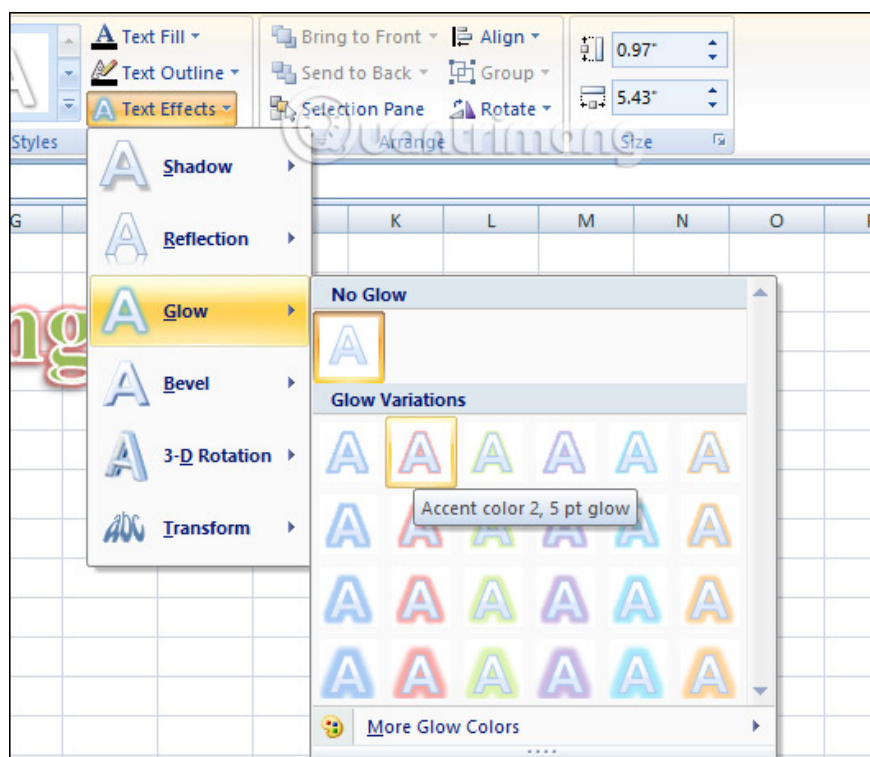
Text Fill
Text Outline
Text Effects
Styles
Bring to Front
Send to Back
Selection Pane
Arrange
Align
Group
Rotate
0.97"
5.43"
Size
Shadow
Reflection
Glow
Bevel
3-D Rotation
Transform
G
K
L
M
N
O
No Glow
Glow Variations
Accent color 2, 5 pt glow
More Glow Colors